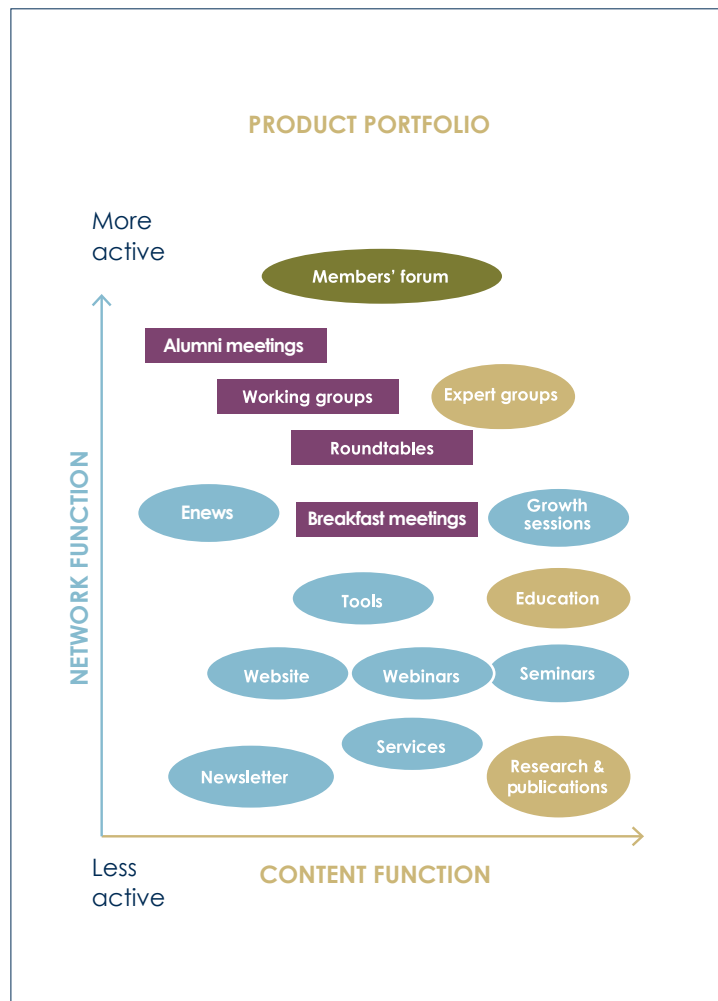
PRODUCT PORTFOLIO

More active

Members' forum

Alumni meetings

Working groups

Expert groups

Roundtables

Enews

Breakfast meetings

Growth sessions

Tools

Education

Website

Webinars

Seminars

Services

Newsletter

Research & publications

NETWORK FUNCTION

Less active

CONTENT FUNCTION